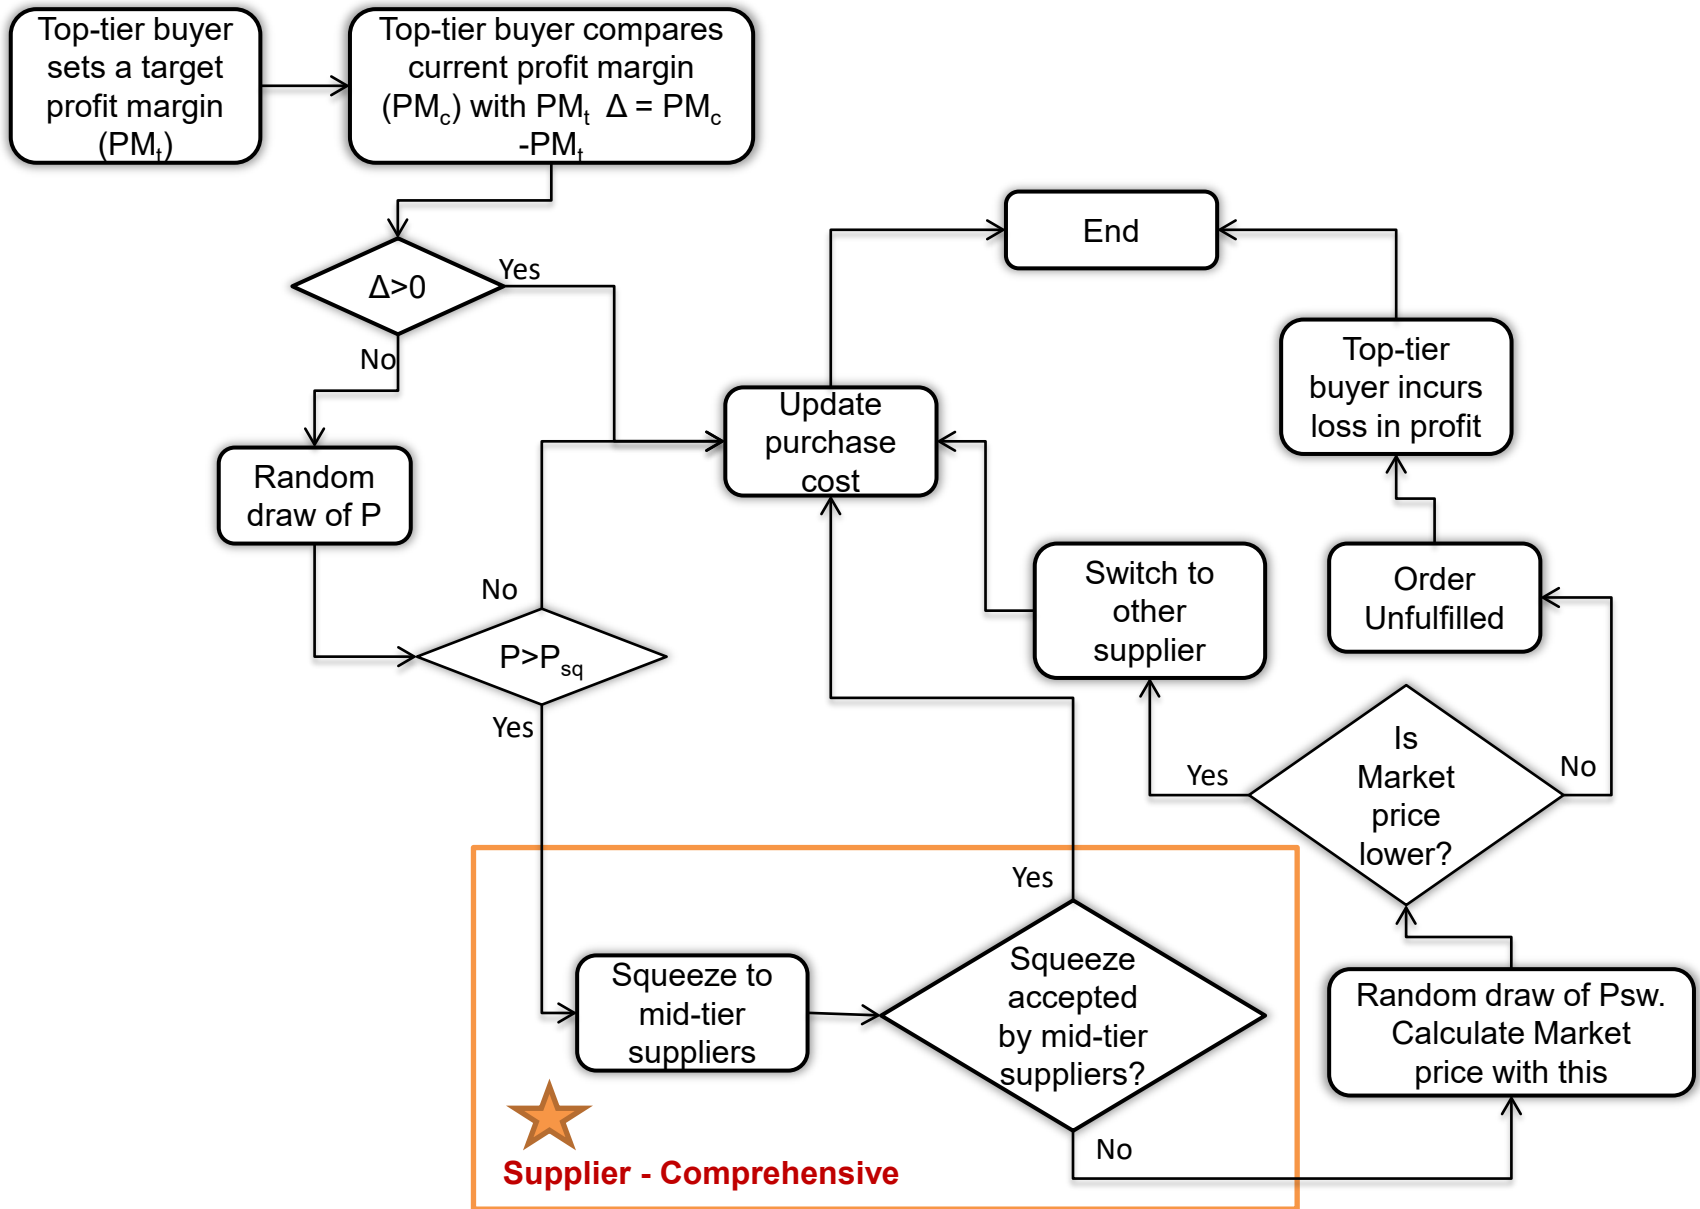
Top-tier buyer sets a target profit margin ($PM_t$)

Top-tier buyer compares current profit margin ($PM_c$) with $PM_t$ $\Delta = PM_c - PM_t$

$\Delta>0$

Yes

No

Random draw of P

No

$P>P_{sq}$

Yes

Update purchase cost

End

Top-tier buyer incurs loss in profit

Switch to other supplier

Order Unfulfilled

Is Market price lower?

Yes

No

Yes

Squeeze to mid-tier suppliers

Squeeze accepted by mid-tier suppliers?

No

Random draw of Psw. Calculate Market price with this

Supplier - Comprehensive